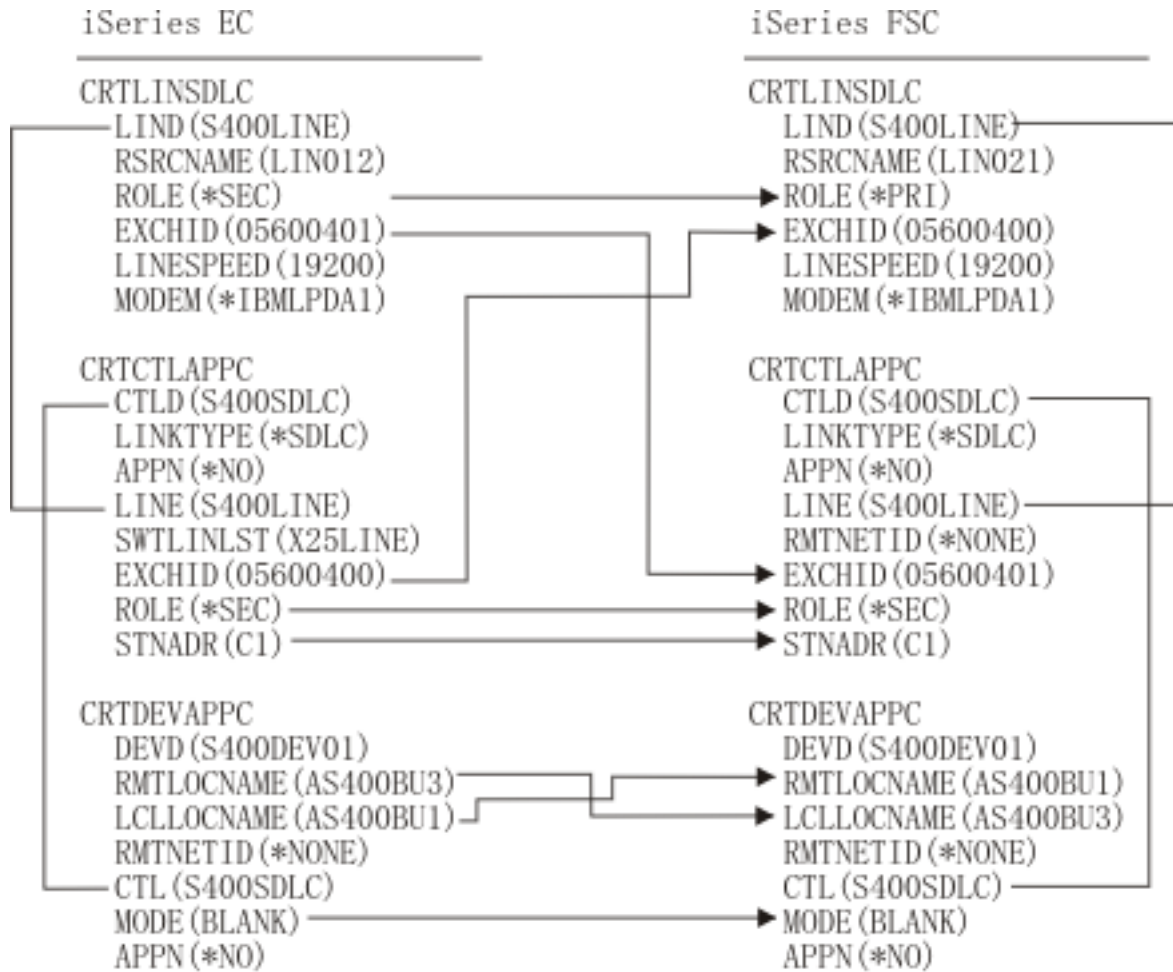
iSeries EC

CRTLINSDLC
LIND(S400LINE)
RSRCNAME(LIN012)
ROLE(*SEC)
EXCHID(05600401)
LINESPEED(19200)
MODEM(*IBMLPDA1)

CRTCTLAPPC
CTLD(S400SDLC)
LINKTYPE(*SDLC)
APPN(*NO)
LINE(S400LINE)
SWTLINLST(X25LINE)
EXCHID(05600400)
ROLE(*SEC)
STNADR(C1)

CRTDEVAPPC
DEVD(S400DEV01)
RMTLOCNAME(AS400BU3)
LCLLOCNAME(AS400BU1)
RMTNETID(*NONE)
CTL(S400SDLC)
MODE(BLANK)
APPN(*NO)

iSeries FSC

CRTLINSDLC
LIND(S400LINE)
RSRCNAME(LIN021)
ROLE(*PRI)
EXCHID(05600400)
LINESPEED(19200)
MODEM(*IBMLPDA1)

CRTCTLAPPC
CTLD(S400SDLC)
LINKTYPE(*SDLC)
APPN(*NO)
LINE(S400LINE)
RMTNETID(*NONE)
EXCHID(05600401)
ROLE(*SEC)
STNADR(C1)

CRTDEVAPPC
DEVD(S400DEV01)
RMTLOCNAME(AS400BU1)
LCLLOCNAME(AS400BU3)
RMTNETID(*NONE)
CTL(S400SDLC)
MODE(BLANK)
APPN(*NO)